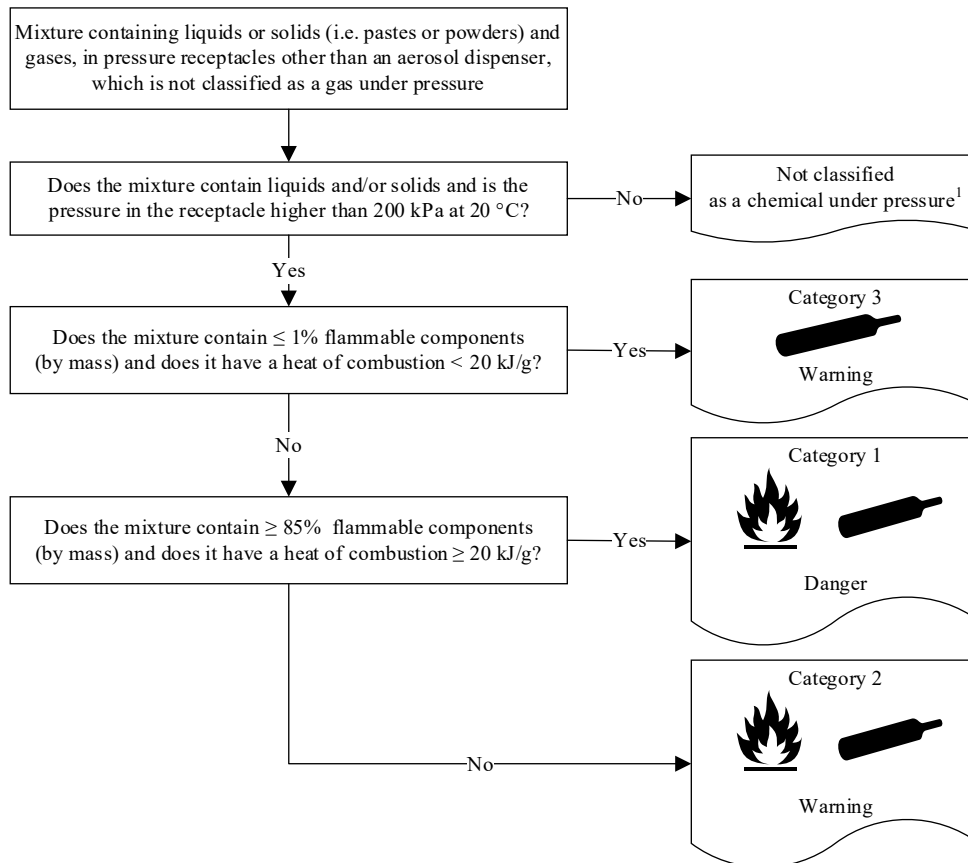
Mixture containing liquids or solids (i.e. pastes or powders) and gases, in pressure receptacles other than an aerosol dispenser, which is not classified as a gas under pressure

Does the mixture contain liquids and/or solids and is the pressure in the receptacle higher than 200 kPa at 20 °C?

No

Not classified as a chemical under pressure$^1$

Yes

Does the mixture contain $\leq$ 1% flammable components (by mass) and does it have a heat of combustion < 20 kJ/g?

Yes

Category 3

Warning

No

Does the mixture contain $\geq$ 85% flammable components (by mass) and does it have a heat of combustion $\geq$ 20 kJ/g?

Yes

Category 1

Danger

No

Category 2

Warning